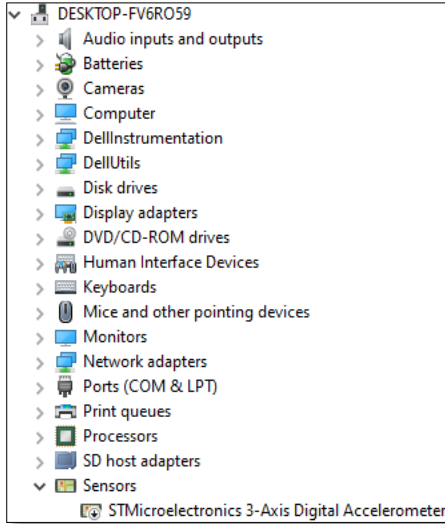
DESKTOP-FV6RO59
Audio inputs and outputs
Batteries
Cameras
Computer
DellInstrumentation
DellUtils
Disk drives
Display adapters
DVD/CD-ROM drives
Human Interface Devices
Keyboards
Mice and other pointing devices
Monitors
Network adapters
Ports (COM & LPT)
Print queues
Processors
SD host adapters
Sensors
STMicroelectronics 3-Axis Digital Acceleromete